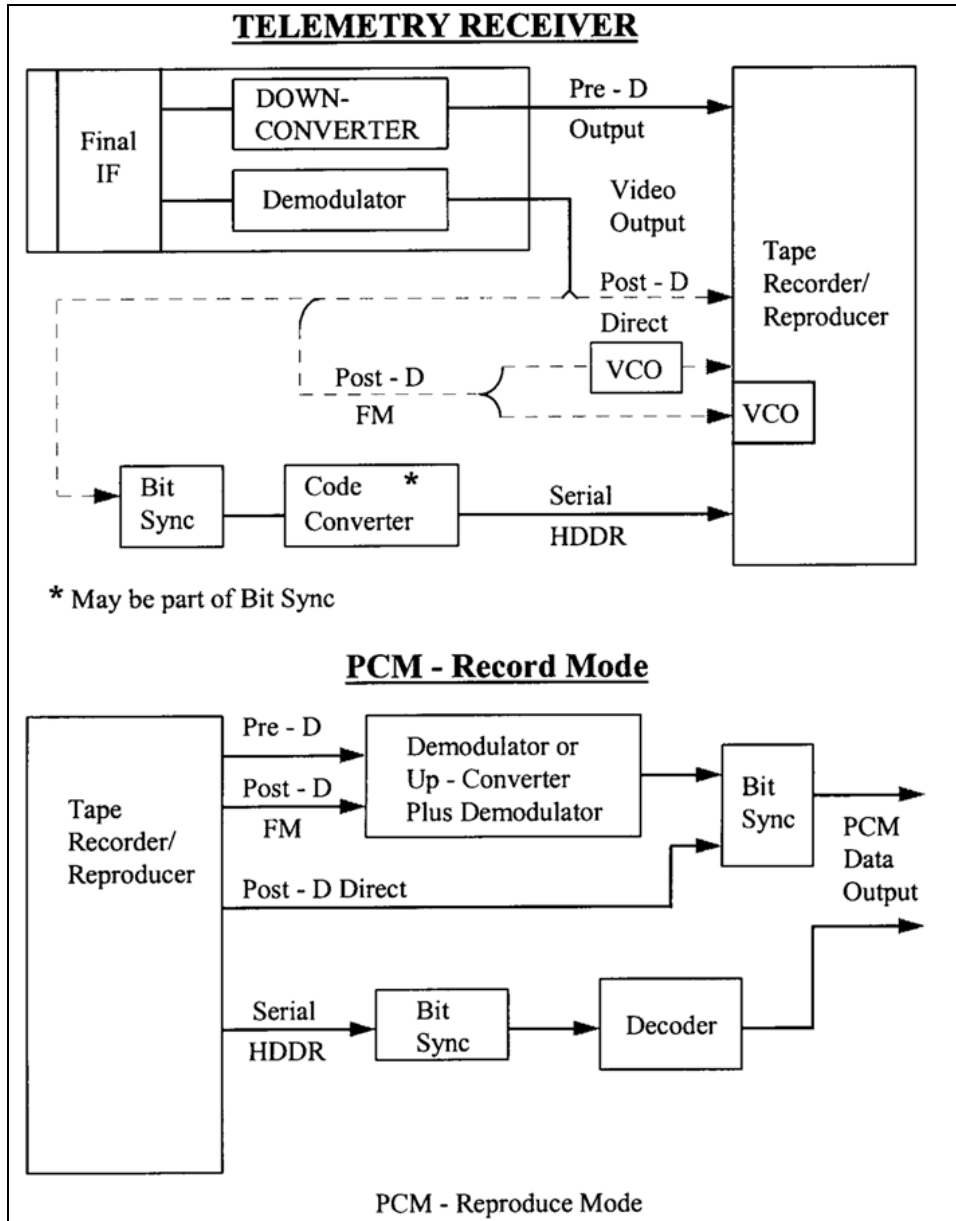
TELEMETRY RECEIVER

Final IF

DOWN-CONVERTER

Demodulator

Pre - D Output

Video Output

Post - D Direct

Tape Recorder/ Reproducer

Post - D FM

VCO

VCO

Bit Sync

Code Converter *

Serial HDDR

* May be part of Bit Sync

PCM - Record Mode

Tape Recorder/ Reproducer

Pre - D

Post - D FM

Demodulator or Up - Converter Plus Demodulator

Bit Sync

PCM Data Output

Post - D Direct

Serial HDDR

Bit Sync

Decoder

PCM - Reproduce Mode